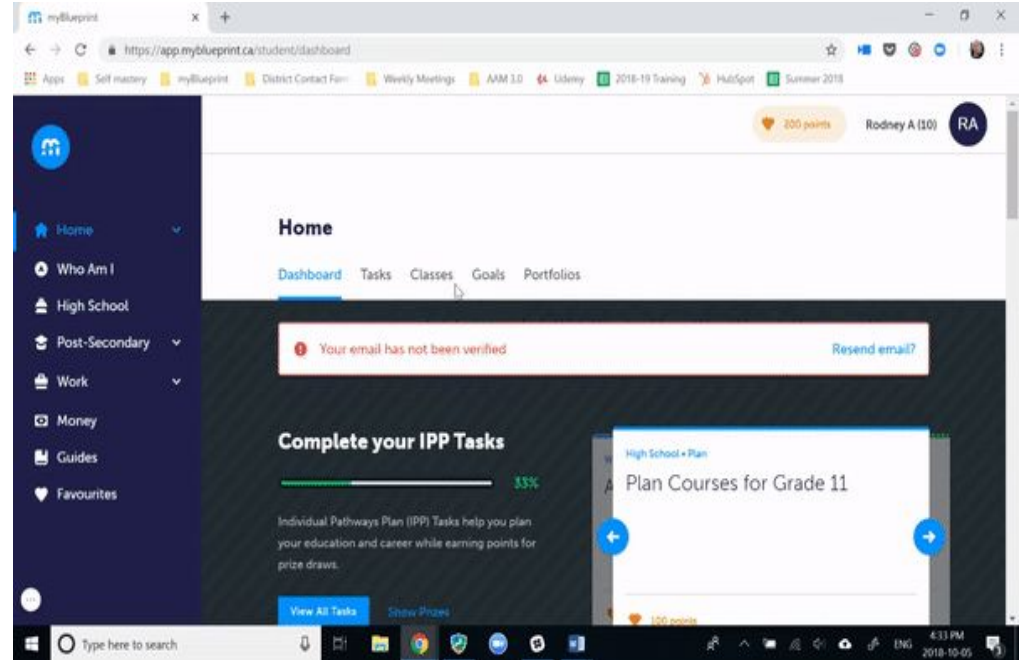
myBlueprint

https://app.myblueprint.ca/student/dashboard

Apps Self mastery myBlueprint District Contact Form Weekly Meetings AAM 3.0 Udemy 2018-19 Training HubSpot Summer 2018

200 points Rodney A (10) RA

Home
Who Am I
High School
Post-Secondary
Work
Money
Guides
Favourites

Home

Dashboard Tasks Classes Goals Portfolios

Your email has not been verified Resend email?

Complete your IPP Tasks

33%

Individual Pathways Plan (IPP) Tasks help you plan your education and career while earning points for prize draws.

View All Tasks Show Prizes

High School • Plan

Plan Courses for Grade 11

100 points

Type here to search

ENG 4:33 PM 2018-10-05